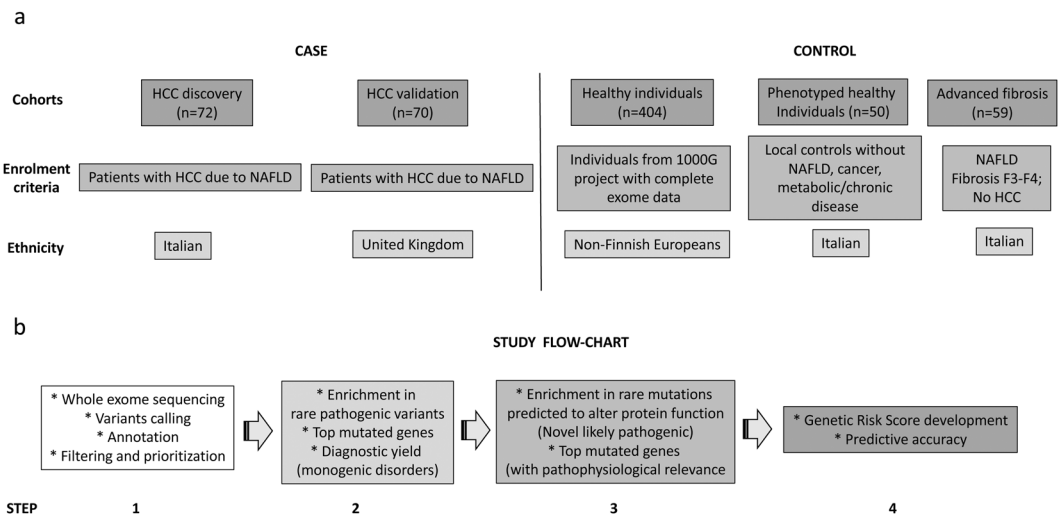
a

CASE

CONTROL

Cohorts

HCC discovery (n=72)

HCC validation (n=70)

Healthy individuals (n=404)

Phenotyped healthy Individuals (n=50)

Advanced fibrosis (n=59)

Enrolment criteria

Patients with HCC due to NAFLD

Patients with HCC due to NAFLD

Individuals from 1000G project with complete exome data

Local controls without NAFLD, cancer, metabolic/chronic disease

NAFLD Fibrosis F3-F4; No HCC

Ethnicity

Italian

United Kingdom

Non-Finnish Europeans

Italian

Italian

b

STUDY FLOW-CHART

* Whole exome sequencing
* Variants calling
* Annotation
* Filtering and prioritization

* Enrichment in rare pathogenic variants
* Top mutated genes
* Diagnostic yield (monogenic disorders)

* Enrichment in rare mutations predicted to alter protein function (Novel likely pathogenic)
* Top mutated genes (with pathophysiological relevance

* Genetic Risk Score development
* Predictive accuracy

STEP 1 2 3 4